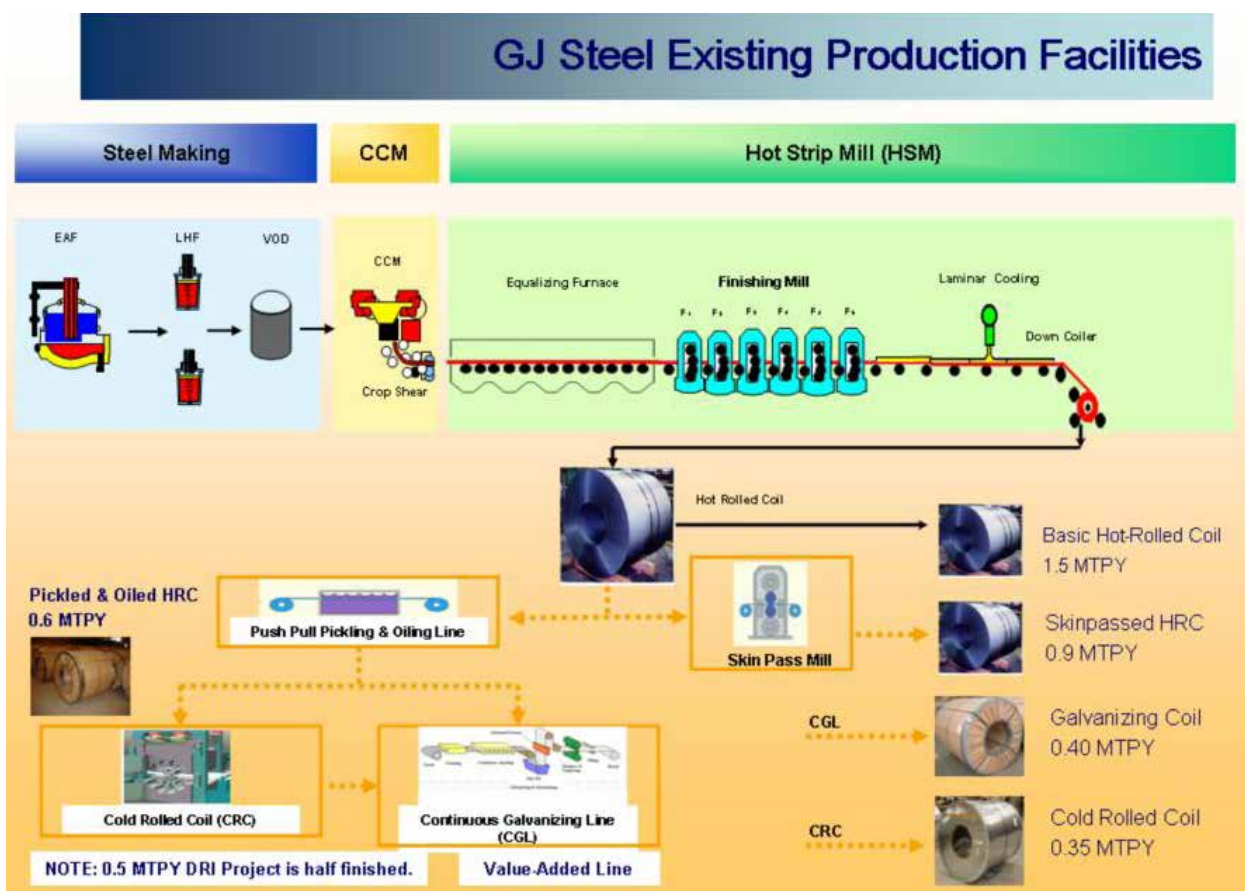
GJ Steel Existing Production Facilities

Steel Making

CCM

Hot Strip Mill (HSM)

EAF

LHF

VOD

CCM

Crop Shear

Equalizing Furnace

Finishing Mill

Laminar Cooling

Down Coiler

Hot Rolled Coil

Basic Hot-Rolled Coil
1.5 MTPY

Pickled & Oiled HRC
0.6 MTPY

Push Pull Pickling & Oiling Line

Skin Pass Mill

Skinpassed HRC
0.9 MTPY

CGL

Galvanizing Coil
0.40 MTPY

Cold Rolled Coil (CRC)

Continuous Galvanizing Line (CGL)

CRC

Cold Rolled Coil
0.35 MTPY

NOTE: 0.5 MTPY DRI Project is half finished.

Value-Added Line